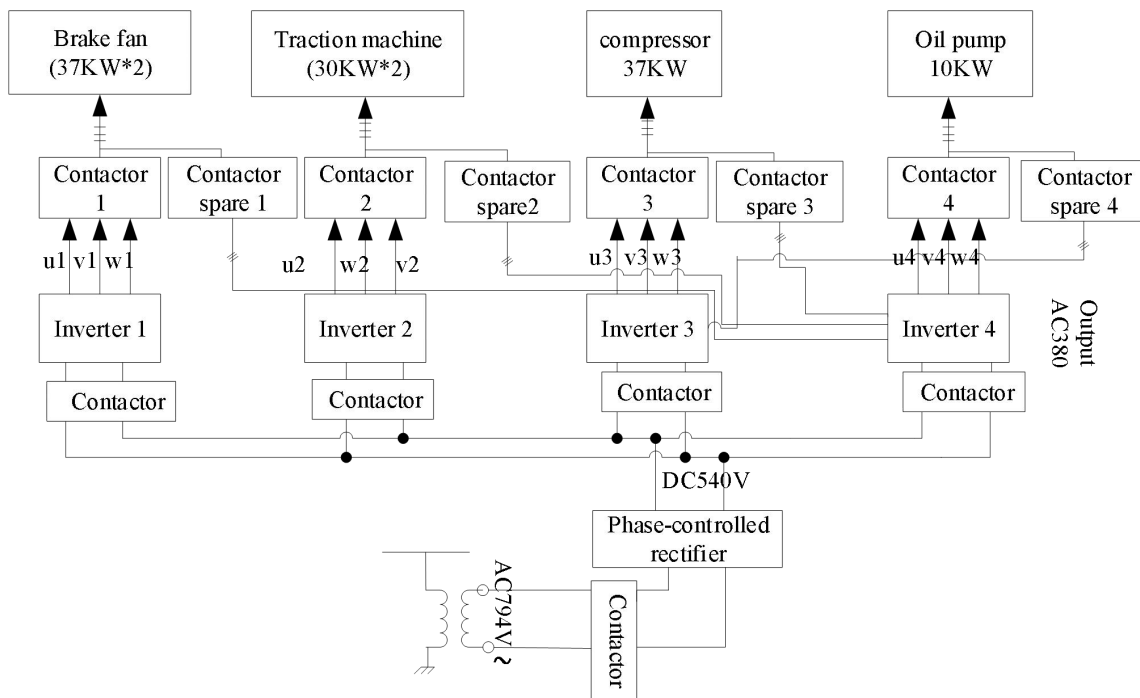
Brake fan
(37KW*2)

Traction machine
(30KW*2)

compressor
37KW

Oil pump
10KW

Contactor
1

Contactor
spare 1

Contactor
2

Contactor
spare2

Contactor
3

Contactor
spare 3

Contactor
4

Contactor
spare 4

u1 v1 w1

u2 w2 v2

u3 v3 w3

u4 v4 w4

Inverter 1

Inverter 2

Inverter 3

Inverter 4

Output
AC380

Contactor

Contactor

Contactor

Contactor

DC540V

Phase-controlled
rectifier

AC794V

Contactor